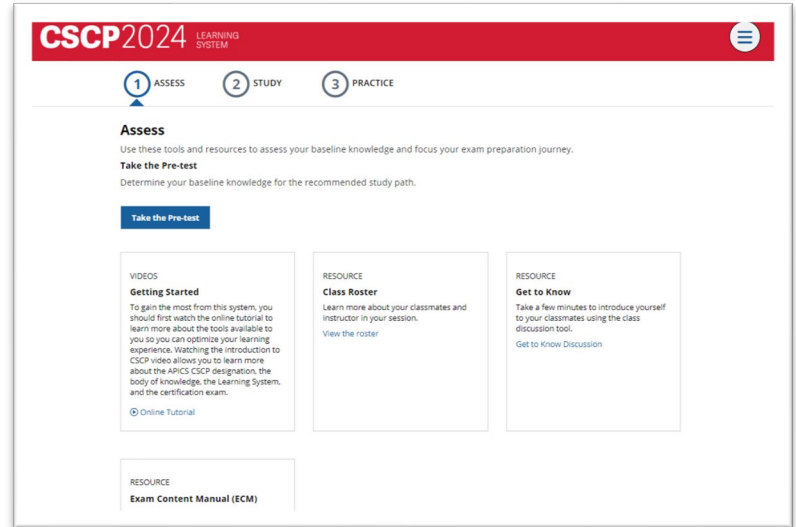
CSCP2024 LEARNING SYSTEM

1 ASSESS
2 STUDY
3 PRACTICE

Assess

Use these tools and resources to assess your baseline knowledge and focus your exam preparation journey.

Take the Pre-test

Determine your baseline knowledge for the recommended study path.

Take the Pre-test

VIDEOS
Getting Started
To gain the most from this system, you should first watch the online tutorial to learn more about the tools available to you so you can optimize your learning experience. Watching the introduction to CSCP video allows you to learn more about the APICS CSCP designation, the body of knowledge, the Learning System, and the certification exam.
Online Tutorial

RESOURCE
Class Roster
Learn more about your classmates and instructor in your session.
View the roster

RESOURCE
Get to Know
Take a few minutes to introduce yourself to your classmates using the class discussion tool.
Get to Know Discussion

RESOURCE
Exam Content Manual (ECM)